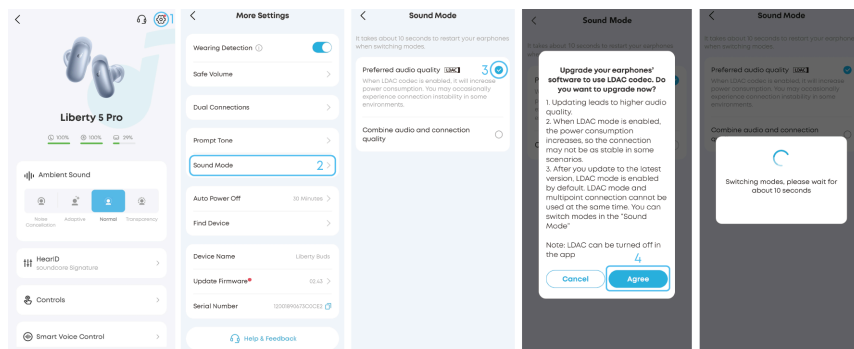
1

Liberty 5 Pro

100% 100% 29%

Ambient Sound

Noise Cancellation Adaptive Normal Transparency

HearID
soundcore Signature

Controls

Smart Voice Control

More Settings

Wearing Detection

Safe Volume

Dual Connections

Prompt Tone

Sound Mode 2

Auto Power Off 30 Minutes

Find Device

Device Name Liberty Buds

Update Firmware 02.49

Serial Number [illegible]

Help & Feedback

Sound Mode

It takes about 10 seconds to restart your earphones when switching modes.

Preferred audio quality LDAC 3

When LDAC codec is enabled, it will increase power consumption. You may occasionally experience connection instability in some environments.

Combine audio and connection quality

Sound Mode

It takes about 10 seconds to restart your earphones when switching modes.

Upgrade your earphones' software to use LDAC codec. Do you want to upgrade now?

1. Updating leads to higher audio quality.
2. When LDAC mode is enabled, the power consumption increases, so the connection may not be as stable in some scenarios.
3. After you update to the latest version, LDAC mode is enabled by default. LDAC mode and multipoint connection cannot be used at the same time. You can switch modes in the "Sound Mode"

Note: LDAC can be turned off in the app

4

Cancel Agree

Sound Mode

It takes about 10 seconds to restart your earphones when switching modes.

Preferred audio quality LDAC

When LDAC codec is enabled, it will increase power consumption. You may occasionally experience connection instability in some environments.

Combine audio and connection

Switching modes, please wait for about 10 seconds